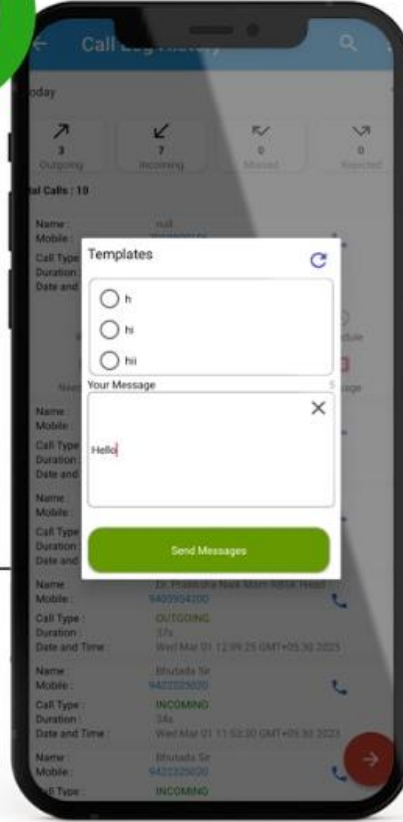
Call Log History

oday

3
Outgoing

7
Incoming

0
Missed

0
Rejected

al Calls : 10

Name :
Mobile :
Call Type
Duration
Date and

null

Templates

h

hi

hii

Your Message

Hello

Send Messages

Name :
Mobile :
Call Type
Duration
Date and

Name :
Mobile :
Call Type
Duration
Date and

Name :
Mobile :
Call Type :
Duration :
Date and Time :

Dr. Prateeksha Naik Marri Aditik Head
9405904300
OUTGOING
37s
Wed Mar 01 12:09:25 GMT+05:30 2023

Name :
Mobile :
Call Type :
Duration :
Date and Time :

Bhutada Sir
9422325020
INCOMING
34s
Wed Mar 01 11:53:30 GMT+05:30 2023

Name :
Mobile :
ll Type :

Bhutada Sir
9422325020
INCOMING